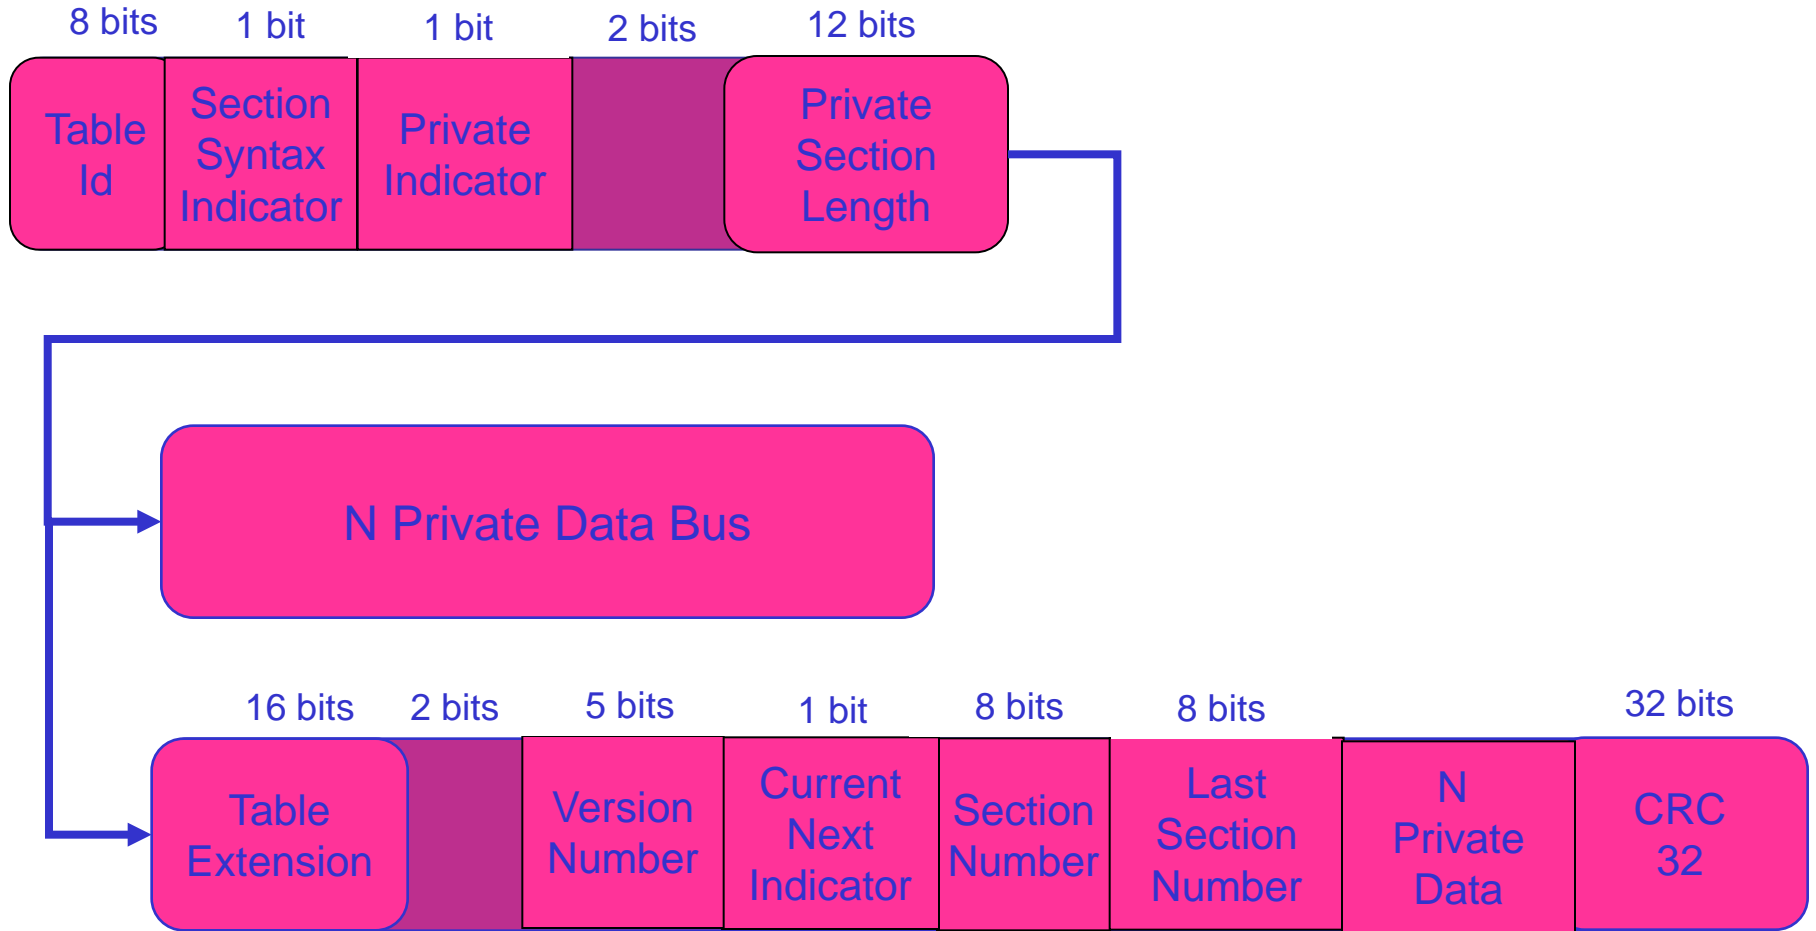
8 bits 1 bit 1 bit 2 bits 12 bits

Table Id

Section Syntax Indicator

Private Indicator

Private Section Length

N Private Data Bus

16 bits 2 bits 5 bits 1 bit 8 bits 8 bits 32 bits

Table Extension

Version Number

Current Next Indicator

Section Number

Last Section Number

N Private Data

CRC 32